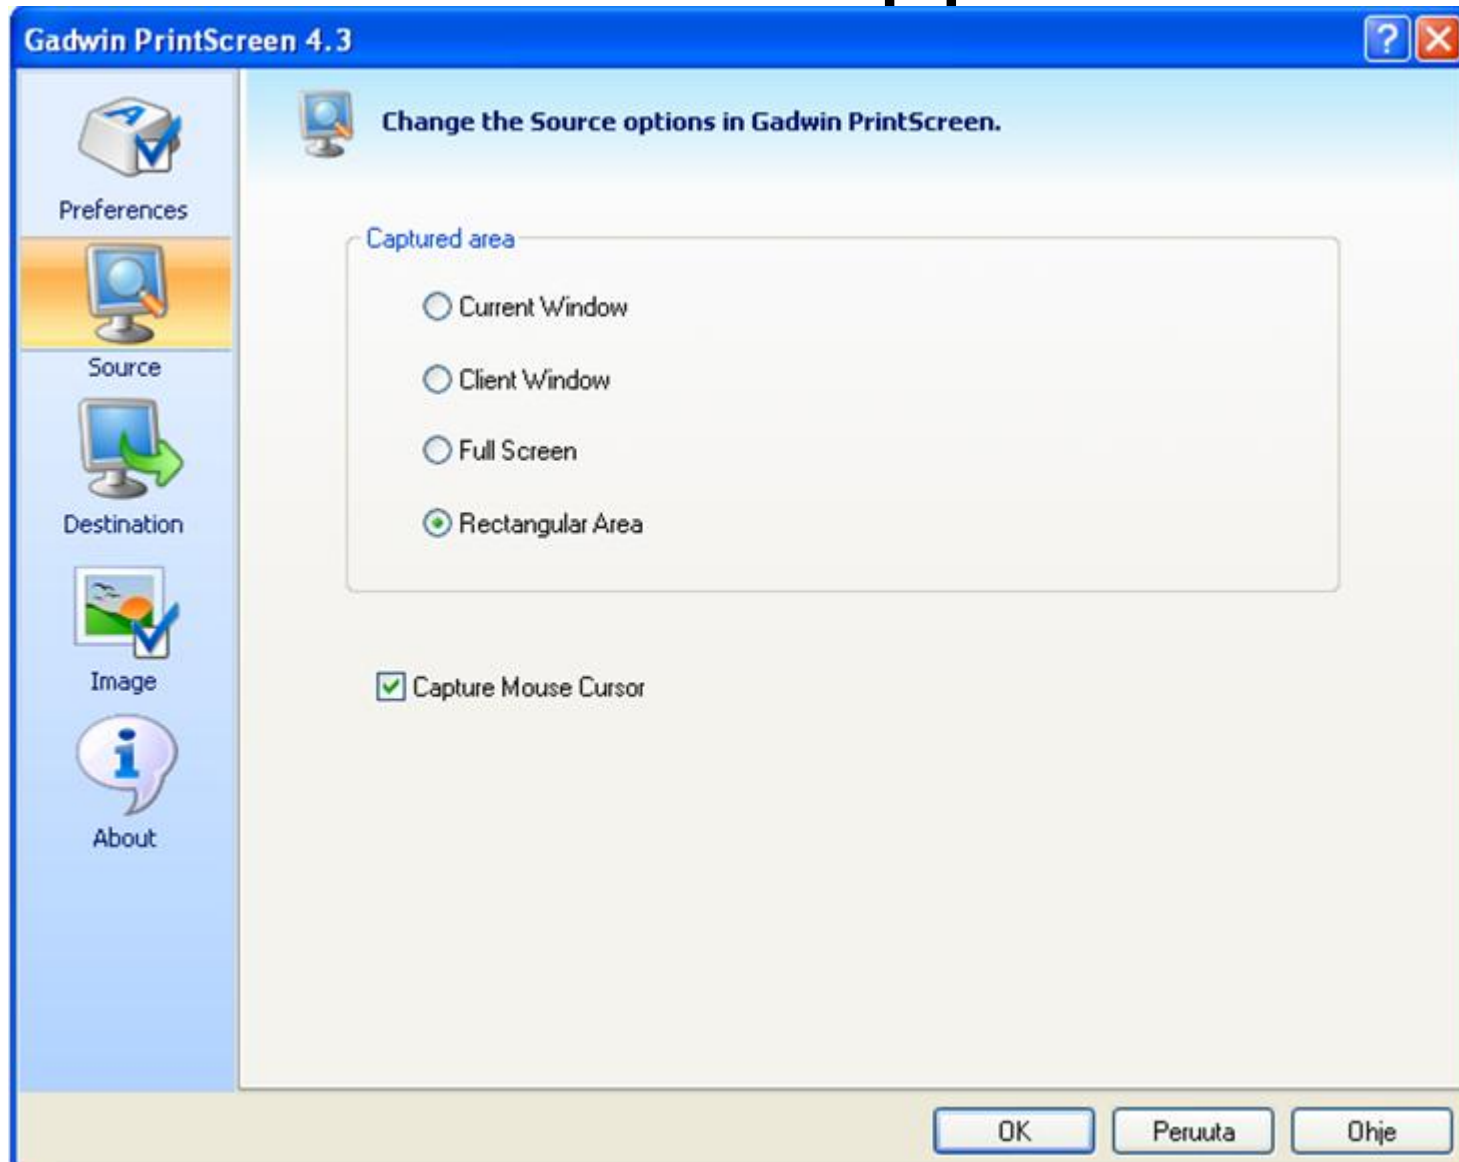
Gadwin PrintScreen 4.3

Preferences

Source

Destination

Image

About

Change the Source options in Gadwin PrintScreen.

Captured area

Current Window

Client Window

Full Screen

Rectangular Area

Capture Mouse Cursor

OK

Peruuta

Ohje